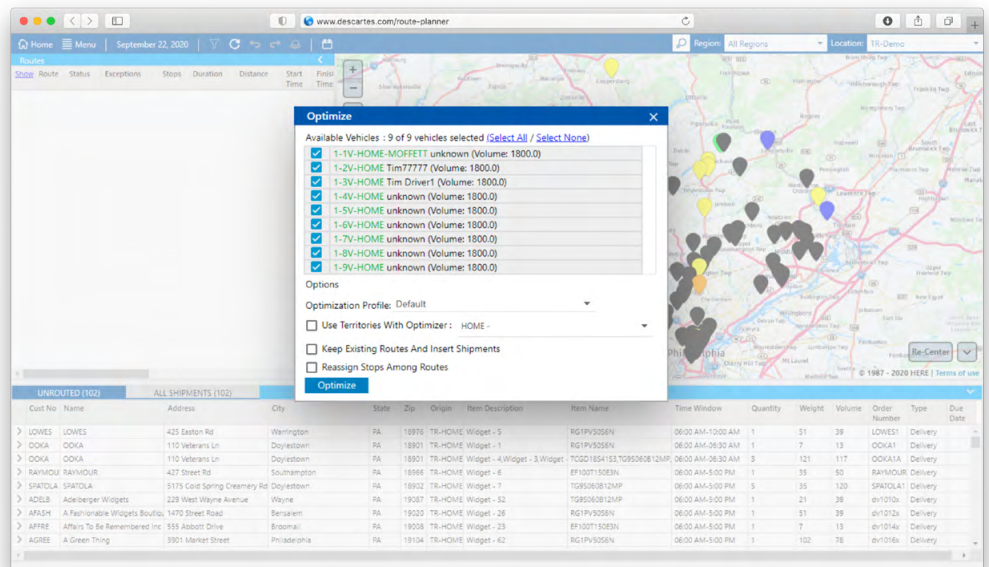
www.descartes.com/route-planner

Home Menu September 22, 2020

Region: All Regions Location: TR-Demo

Routes

Show Route Status Exceptions Stops Duration Distance Start Time Finish Time

Optimize

Available Vehicles : 9 of 9 vehicles selected (Select All / Select None)

1-1V-HOME-MOFFETT unknown (Volume: 1800.0)
1-2V-HOME Tim77777 (Volume: 1800.0)
1-3V-HOME Tim Driver1 (Volume: 1800.0)
1-4V-HOME unknown (Volume: 1800.0)
1-5V-HOME unknown (Volume: 1800.0)
1-6V-HOME unknown (Volume: 1800.0)
1-7V-HOME unknown (Volume: 1800.0)
1-8V-HOME unknown (Volume: 1800.0)
1-9V-HOME unknown (Volume: 1800.0)

Options

Optimization Profile: Default

Use Territories With Optimizer : HOME -

Keep Existing Routes And Insert Shipments

Reassign Stops Among Routes

Optimize

Re-Center

© 1987 - 2020 HERE | Terms of use

UNROUTED (102) ALL SHIPMENTS (102)

| Cust No | Name | Address | City | State | Zip | Origin | Item Description | Item Name | Time Window | Quantity | Weight | Volume | Order Number | Type | Due Date |
|---|---|---|---|---|---|---|---|---|---|---|---|---|---|---|---|
| LOWES | LOWES | 425 Easton Rd | Warrington | PA | 18976 | TR-HOME | Widget - 5 | RG1PVS0S6N | 06:00 AM-10:00 AM | 1 | 51 | 39 | LOWES1 | Delivery | |
| OOKA | OOKA | 110 Veterans Ln | Doylestown | PA | 18901 | TR-HOME | Widget - 5 | RG1PVS0S6N | 06:00 AM-06:30 AM | 1 | 7 | 13 | OOKA1 | Delivery | |
| OOKA | OOKA | 110 Veterans Ln | Doylestown | PA | 18901 | TR-HOME | Widget - 4,Widget - 3,Widget | TCGD18S41S3,TG8S060B12MP | 06:00 AM-06:30 AM | 3 | 121 | 117 | OOKA1A | Delivery | |
| RAYMOUR | RAYMOUR | 427 Street Rd | Southampton | PA | 18966 | TR-HOME | Widget - 6 | EF100T150E3N | 06:00 AM-5:00 PM | 1 | 35 | 50 | RAYMOUR | Delivery | |
| SPATOLA | SPATOLA | 5175 Cold Spring Creamery Rd | Doylestown | PA | 18902 | TR-HOME | Widget - 7 | TG8S060B12MP | 06:00 AM-5:00 PM | 5 | 35 | 120 | SPATOLA1 | Delivery | |
| ADELB | Adelberger Widgets | 229 West Wayne Avenue | Wayne | PA | 19087 | TR-HOME | Widget - 52 | TG8S060B12MP | 06:00 AM-5:00 PM | 1 | 21 | 38 | dv1010x | Delivery | |
| AFASH | A Fashionable Widgets Boutiqu | 1470 Street Road | Bensalem | PA | 19020 | TR-HOME | Widget - 26 | RG1PVS0S6N | 06:00 AM-5:00 PM | 1 | 51 | 39 | dv1012x | Delivery | |
| AFFRE | Affairs To Be Remembered Inc | 555 Abbott Drive | Broomall | PA | 19008 | TR-HOME | Widget - 25 | EF100T150E3N | 06:00 AM-5:00 PM | 1 | 7 | 13 | dv1014x | Delivery | |
| AGREE | A Green Thing | 3901 Market Street | Philadelphia | PA | 19104 | TR-HOME | Widget - 62 | RG1PVS0S6N | 06:00 AM-5:00 PM | 1 | 102 | 78 | dv1016x | Delivery | |